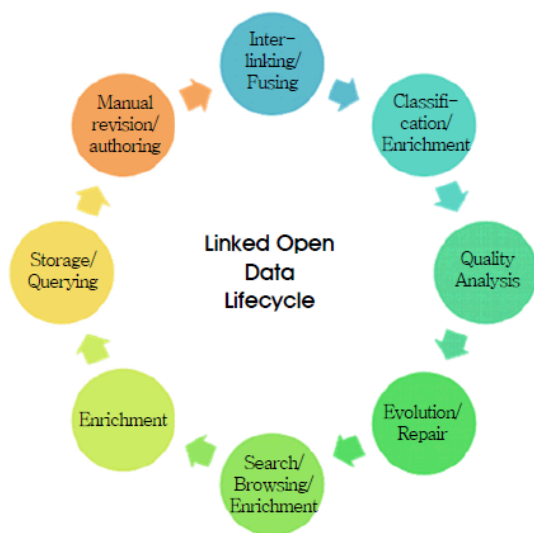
Inter-linking/ Fusing

Classifi-cation/ Enrichment

Quality Analysis

Evolution/ Repair

Search/ Browsing/ Enrichment

Enrichment

Storage/ Querying

Manual revision/ authoring

Linked Open Data Lifecycle